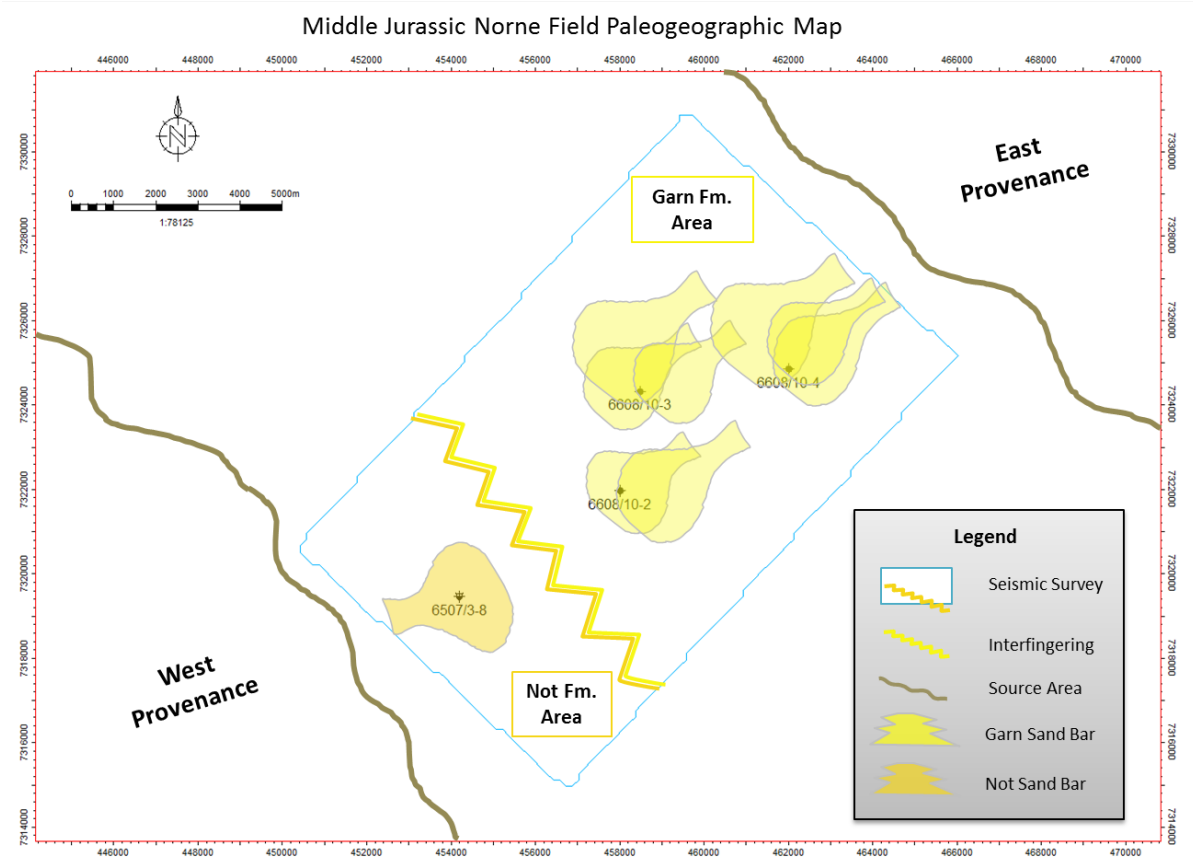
Middle Jurassic Norne Field Paleogeographic Map

446000 448000 450000 452000 454000 456000 458000 460000 462000 464000 466000 468000 470000

7330000 7328000 7326000 7324000 7322000 7320000 7318000 7316000 7314000

N

0 1000 2000 3000 4000 5000m

1:78125

Garn Fm. Area

East Provenance

6608/10-3

6608/10-4

6608/10-2

6507/3-8

West Provenance

Not Fm. Area

Legend

Seismic Survey

Interfingering

Source Area

Garn Sand Bar

Not Sand Bar

446000 448000 450000 452000 454000 456000 458000 460000 462000 464000 466000 468000 470000

7330000 7328000 7326000 7324000 7322000 7320000 7318000 7316000 7314000